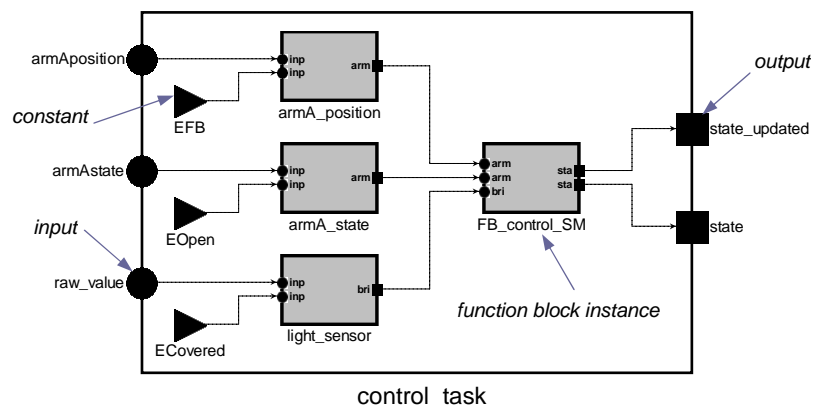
armAposition

inp
inp
arm

constant

EFB

armA_position

output

state_updated

armAstate

inp
inp
arm

arm
arm
bri

sta
sta

EOpen

armA_state

FB_control_SM

state

input

raw_value

inp
inp
bri

ECovered

light_sensor

function block instance

control task